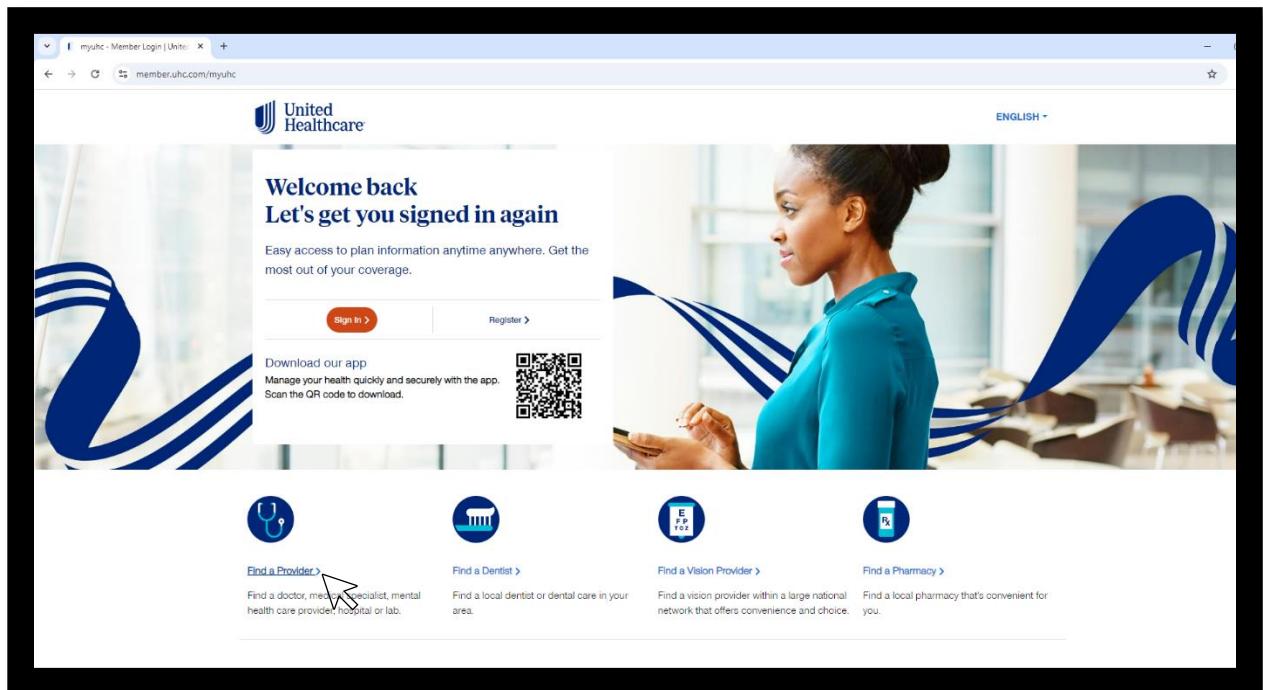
myuhc - Member Login | Unite ×  +

member.uhc.com/myuhc

United Healthcare

ENGLISH

Welcome back
Let's get you signed in again

Easy access to plan information anytime anywhere. Get the most out of your coverage.

Sign In >

Register >

Download our app
Manage your health quickly and securely with the app. Scan the QR code to download.

E
F P
T O Z

Rx

Find a Provider >
Find a doctor, me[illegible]ecialist, mental health care provider, hospital or lab.

Find a Dentist >
Find a local dentist or dental care in your area.

Find a Vision Provider >
Find a vision provider within a large national network that offers convenience and choice.

Find a Pharmacy >
Find a local pharmacy that's convenient for you.